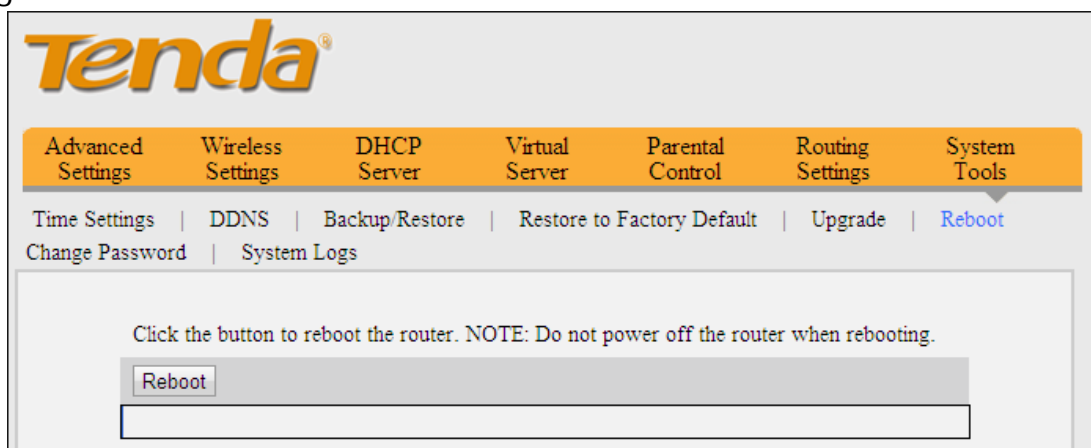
Tenda®

Advanced Settings | Wireless Settings | DHCP Server | Virtual Server | Parental Control | Routing Settings | System Tools

Time Settings | DDNS | Backup/Restore | Restore to Factory Default | Upgrade | Reboot
Change Password | System Logs

Click the button to reboot the router. NOTE: Do not power off the router when rebooting.

Reboot